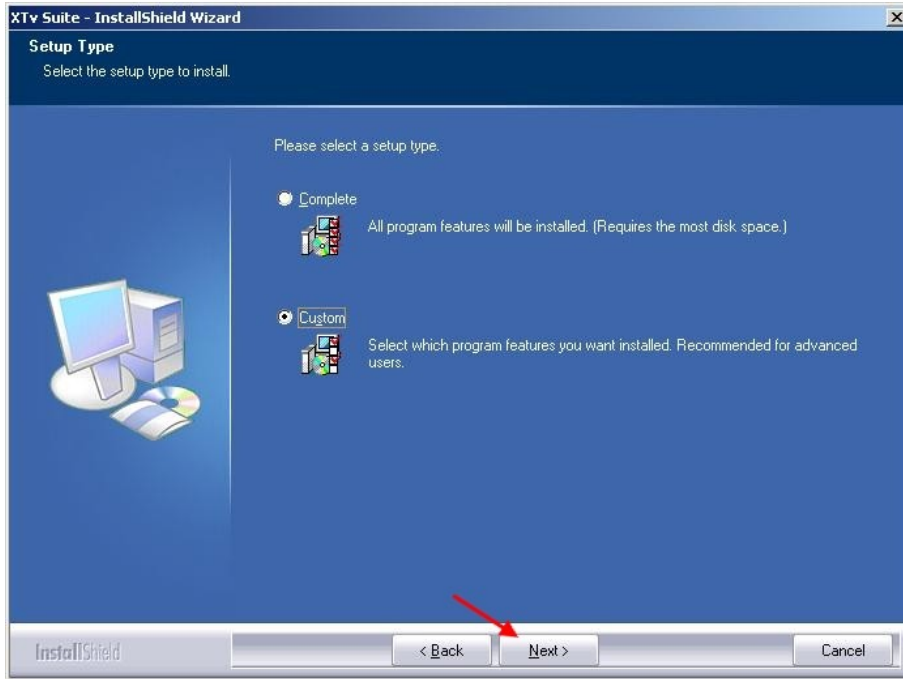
XTv Suite - InstallShield Wizard

Setup Type

Select the setup type to install.

Please select a setup type.

Complete

All program features will be installed. (Requires the most disk space.)

Custom

Select which program features you want installed. Recommended for advanced users.

InstallShield

< Back

Next >

Cancel